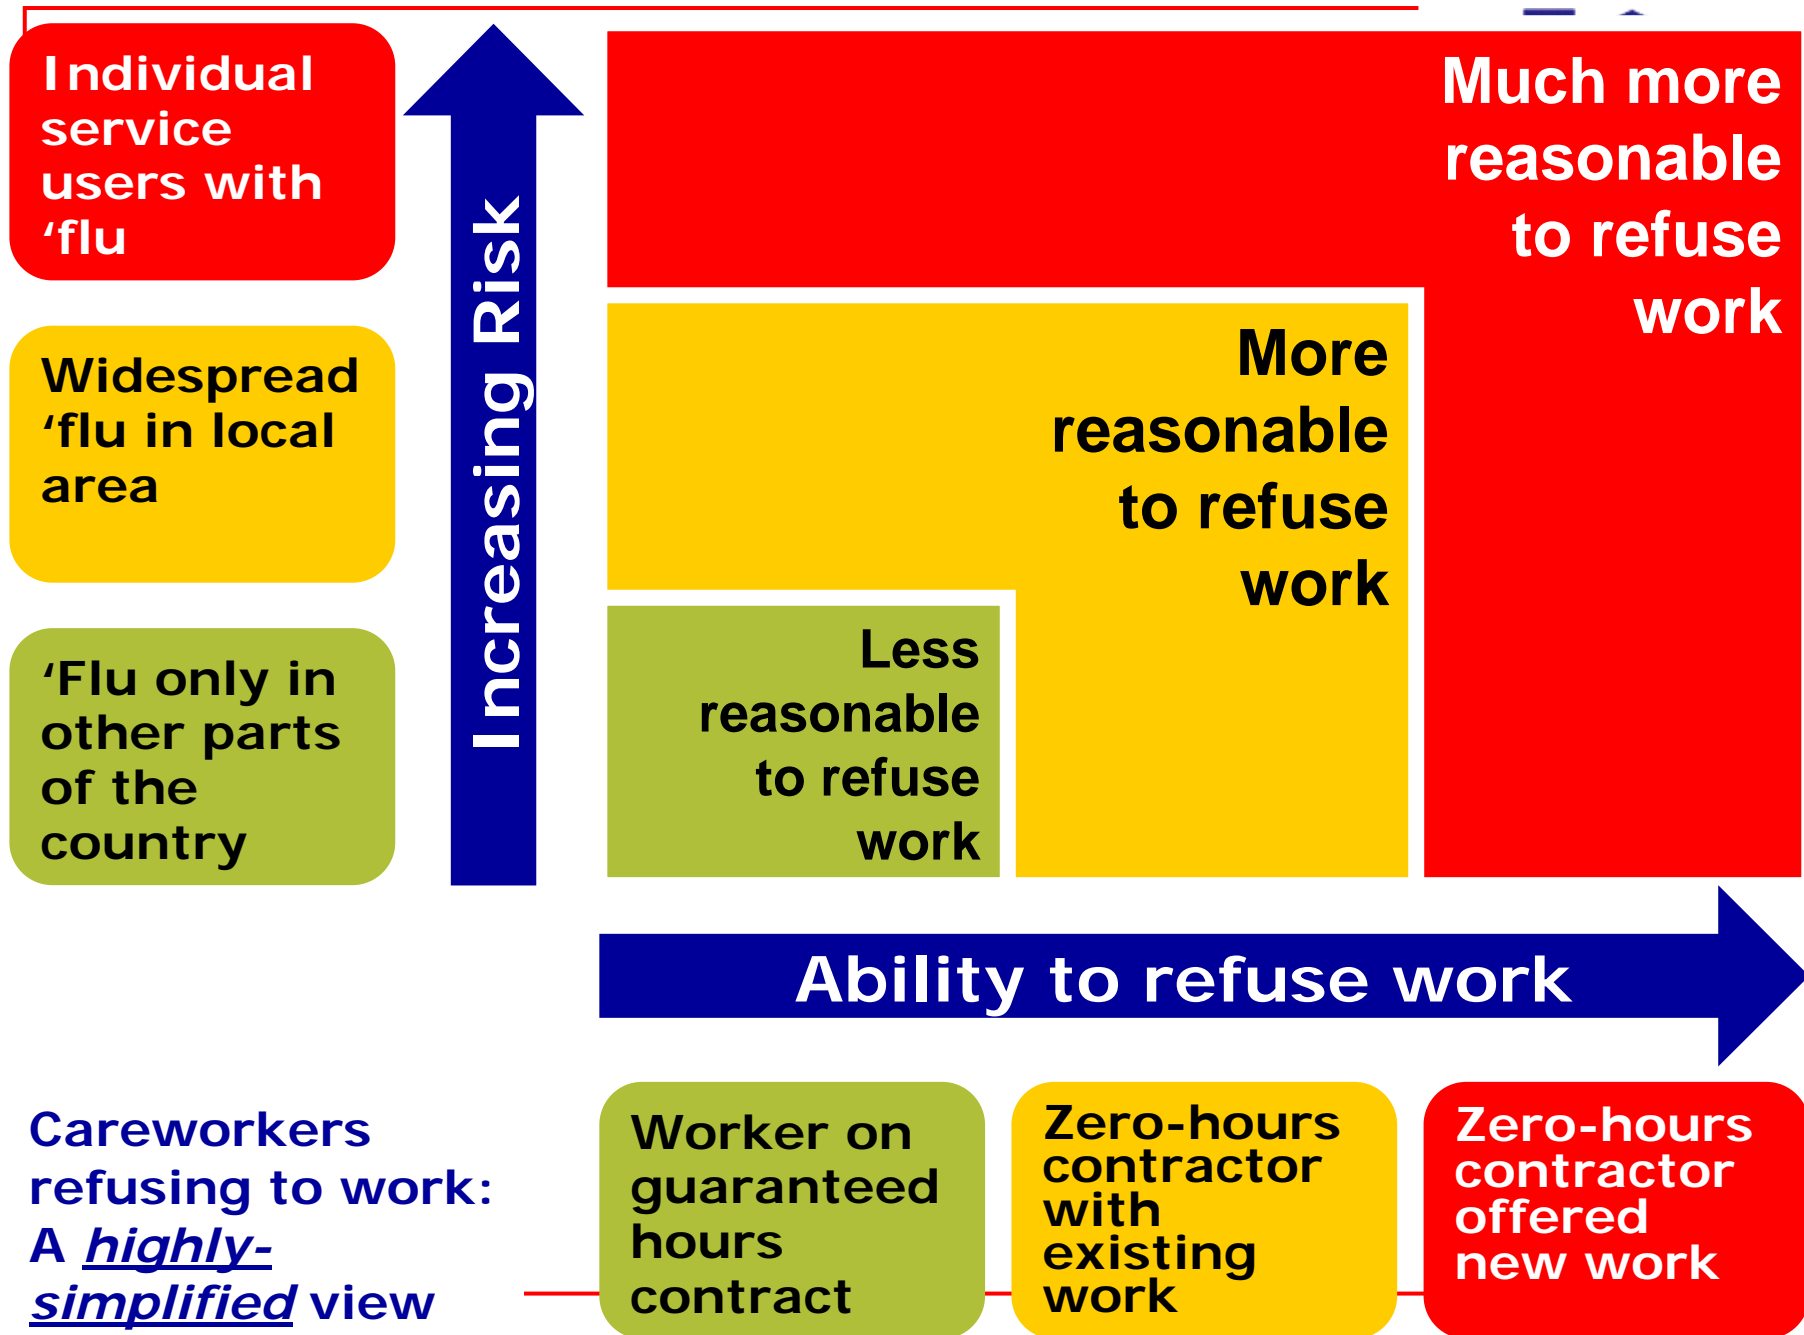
Individual service users with ‘flu

Widespread ‘flu in local area

‘Flu only in other parts of the country

Increasing Risk

Much more reasonable to refuse work

More reasonable to refuse work

Less reasonable to refuse work

Ability to refuse work

Careworkers refusing to work: A highly-simplified view

Worker on guaranteed hours contract

Zero-hours contractor with existing work

Zero-hours contractor offered new work